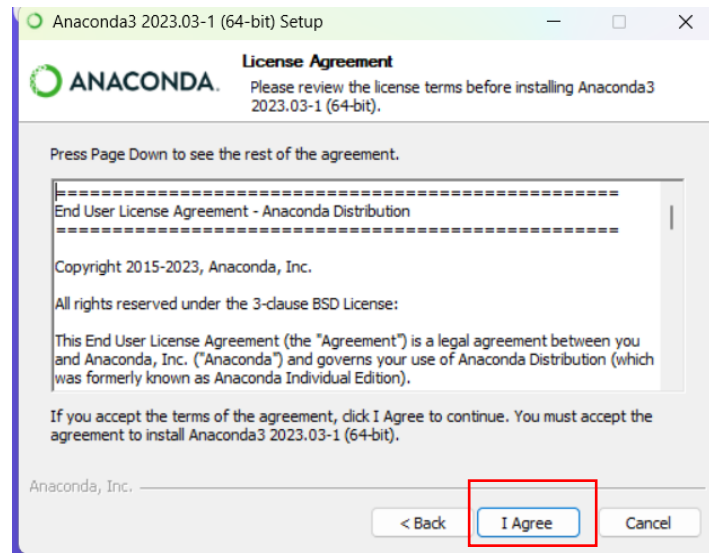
Anaconda3 2023.03-1 (64-bit) Setup

ANACONDA.

License Agreement

Please review the license terms before installing Anaconda3 2023.03-1 (64-bit).

Press Page Down to see the rest of the agreement.

==================================================
End User License Agreement - Anaconda Distribution
==================================================

Copyright 2015-2023, Anaconda, Inc.

All rights reserved under the 3-clause BSD License:

This End User License Agreement (the "Agreement") is a legal agreement between you and Anaconda, Inc. ("Anaconda") and governs your use of Anaconda Distribution (which was formerly known as Anaconda Individual Edition).

If you accept the terms of the agreement, click I Agree to continue. You must accept the agreement to install Anaconda3 2023.03-1 (64-bit).

Anaconda, Inc.

< Back

I Agree

Cancel